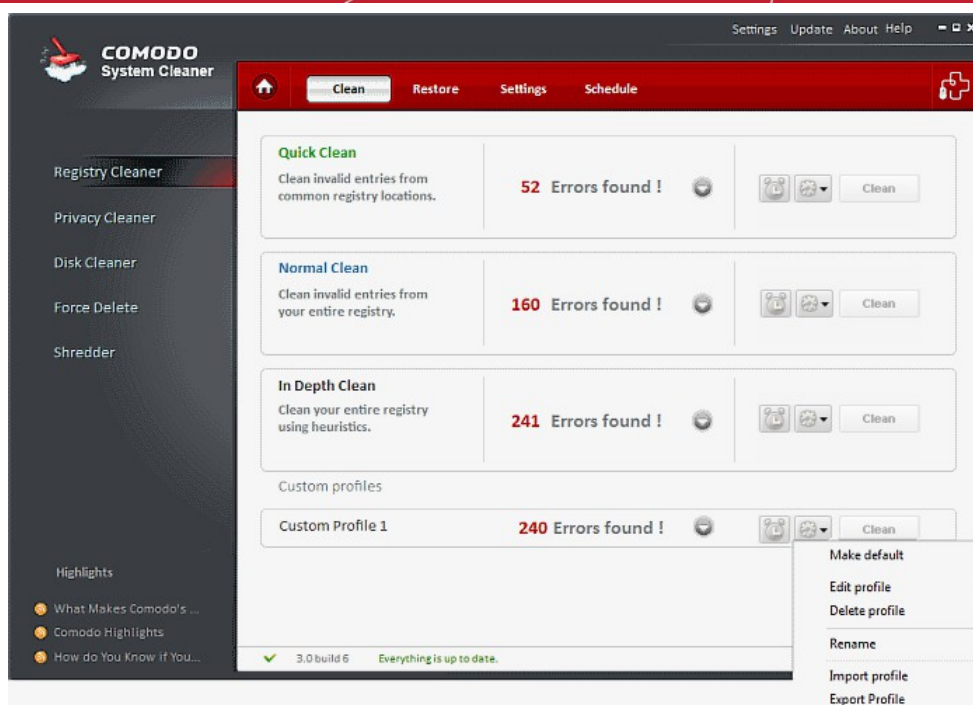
Settings Update About Help

COMODO
System Cleaner

Clean Restore Settings Schedule

Registry Cleaner
Privacy Cleaner
Disk Cleaner
Force Delete
Shredder

Quick Clean
Clean invalid entries from common registry locations.
52 Errors found !
Clean

Normal Clean
Clean invalid entries from your entire registry.
160 Errors found !
Clean

In Depth Clean
Clean your entire registry using heuristics.
241 Errors found !
Clean

Custom profiles

Custom Profile 1
240 Errors found !
Clean

Make default
Edit profile
Delete profile
Rename
Import profile
Export Profile

Highlights
What Makes Comodo's ...
Comodo Highlights
How do You Know if You...

3.0 build 6 Everything is up to date.